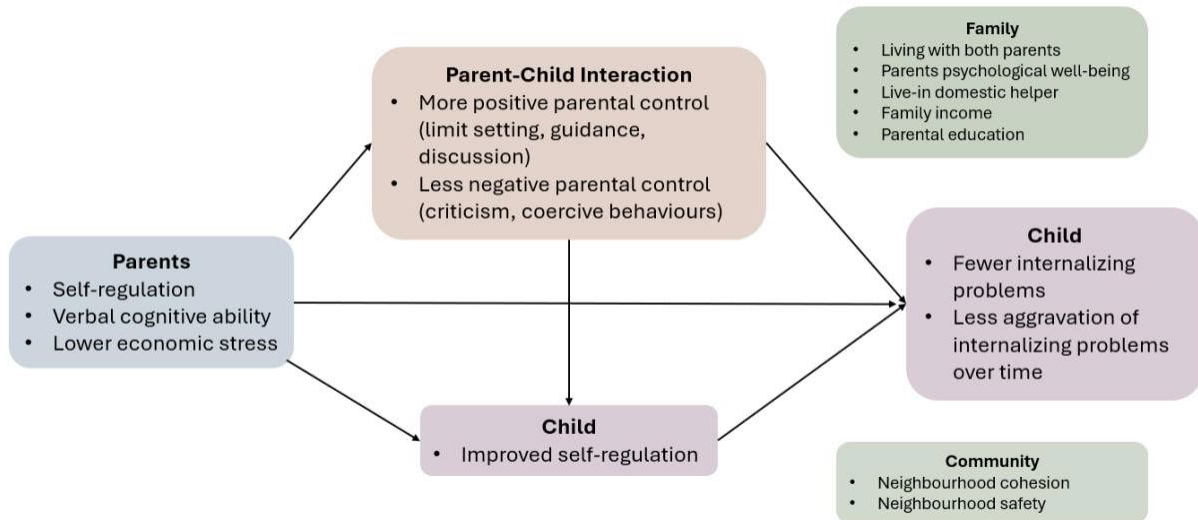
Family
- Living with both parents
- Parents psychological well-being
- Live-in domestic helper
- Family income
- Parental education

Parent-Child Interaction
- More positive parental control (limit setting, guidance, discussion)
- Less negative parental control (criticism, coercive behaviours)

Parents
- Self-regulation
- Verbal cognitive ability
- Lower economic stress

Child
- Fewer internalizing problems
- Less aggravation of internalizing problems over time

Child
- Improved self-regulation

Community
- Neighbourhood cohesion
- Neighbourhood safety